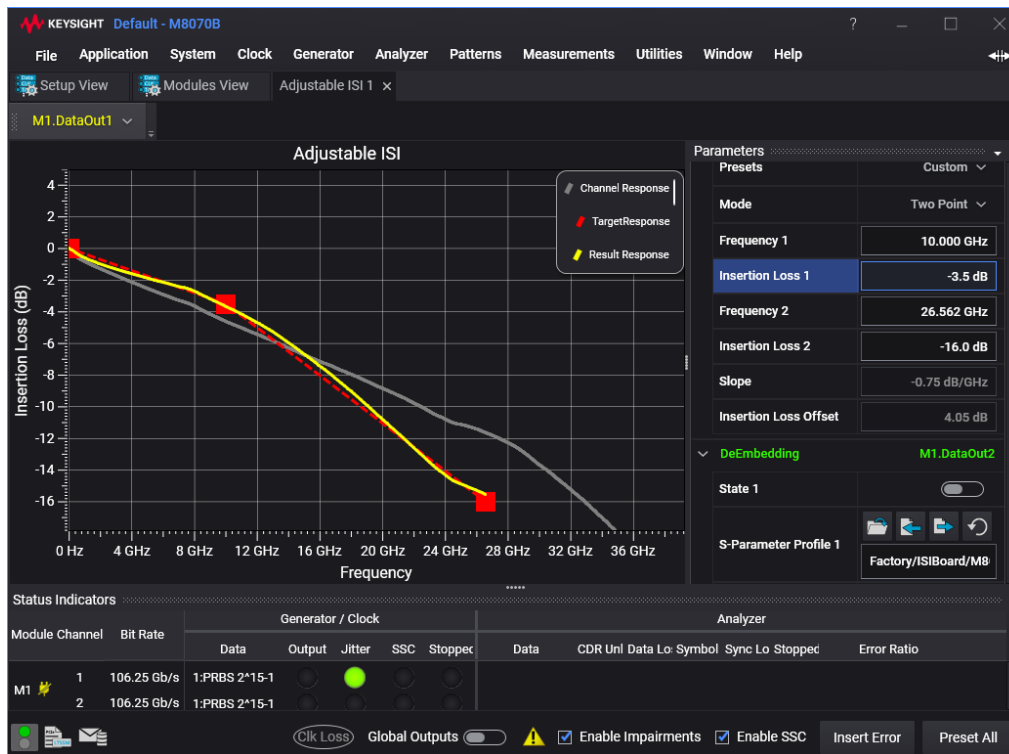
KEYSIGHT Default - M8070B

? — ☐ ✕

File Application System Clock Generator Analyzer Patterns Measurements Utilities Window Help

Setup View Modules View Adjustable ISI 1 ×

M1.DataOut1

Adjustable ISI

Channel Response
TargetResponse
Result Response

Insertion Loss (dB)

4
2
0
-2
-4
-6
-8
-10
-12
-14
-16

0 Hz 4 GHz 8 GHz 12 GHz 16 GHz 20 GHz 24 GHz 28 GHz 32 GHz 36 GHz

Frequency

Parameters

| | |
|---|---|
| Presets | Custom |
| Mode | Two Point |
| Frequency 1 | 10.000 GHz |
| Insertion Loss 1 | -3.5 dB |
| Frequency 2 | 26.562 GHz |
| Insertion Loss 2 | -16.0 dB |
| Slope | -0.75 dB/GHz |
| Insertion Loss Offset | 4.05 dB |

DeEmbedding M1.DataOut2

State 1

S-Parameter Profile 1 Factory/ISIBoard/M8

Status Indicators

| Module | Channel | Bit Rate | Generator / Clock Data | Output | Jitter | SSC | Stoppec | Analyzer Data | CDR Unl | Data Lo | Symbol | Sync Lo | Stoppec | Error Ratio |
|---|---|---|---|---|---|---|---|---|---|---|---|---|---|---|
| M1 | 1 | 106.25 Gb/s | 1:PRBS 2^15-1 | | | | | | | | | | | |
| | 2 | 106.25 Gb/s | 1:PRBS 2^15-1 | | | | | | | | | | | |

Clk Loss Global Outputs Enable Impairments Enable SSC Insert Error Preset All